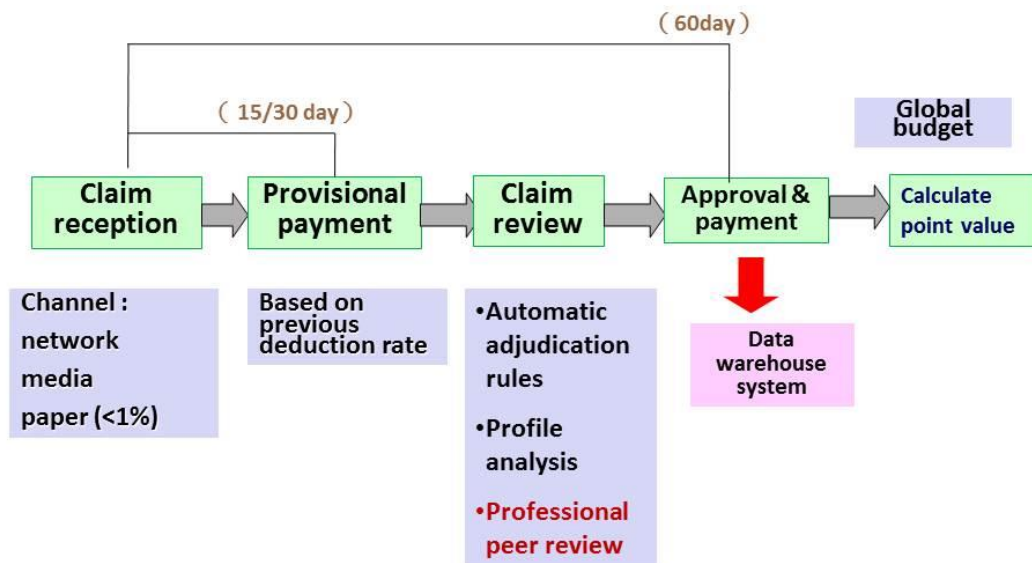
（60day）

（15/30 day）

Global budget

Claim reception

Provisional payment

Claim review

Approval & payment

Calculate point value

Channel :
network
media
paper (<1%)

Based on previous deduction rate

•Automatic adjudication rules
•Profile analysis
•Professional peer review

Data warehouse system